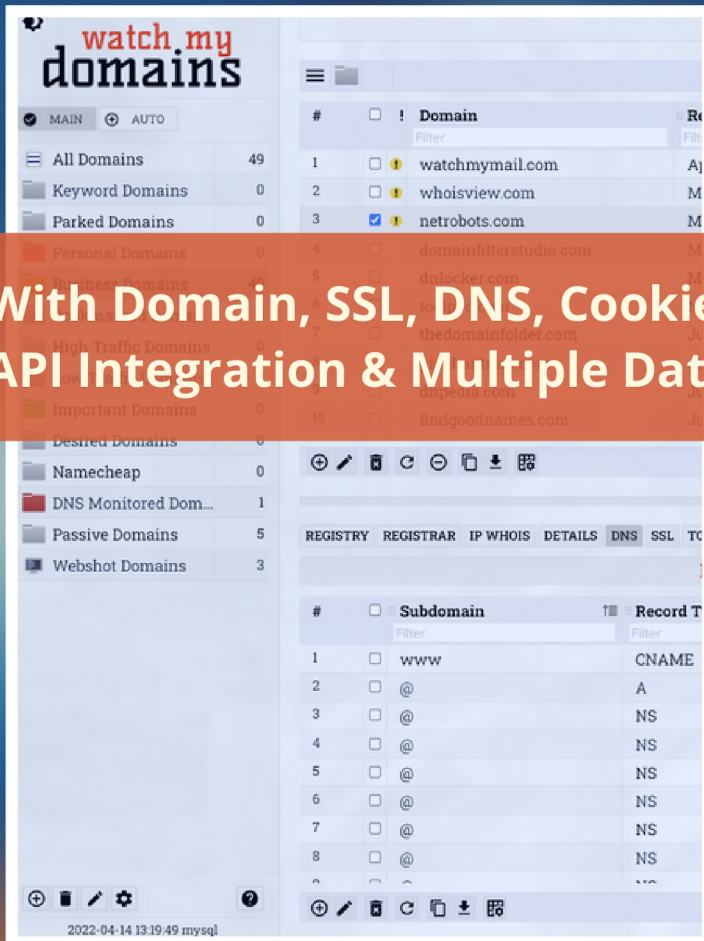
watch my domains

MAIN AUTO

All Domains 49
Keyword Domains 0
Parked Domains 0
Personal Domains 0
Business Domains 49
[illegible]
High Traffic Domains 0
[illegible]
Important Domains 0
Desired Domains 0
Namecheap 0
DNS Monitored Dom... 1
Passive Domains 5
Webshot Domains 3

2022-04-14 13:19:49 mysql

With Domain, SSL, DNS, Cookie
API Integration & Multiple Dat

| # | | ! | Domain | Re |
|---|---|---|---|---|
| | | | Filter | Fil |
| 1 | | | watchmymail.com | Ap |
| 2 | | | whoisview.com | M |
| 3 | | | netrobots.com | M |
| 4 | | | domainfilterstudio.com | M |
| 5 | | | dnlocker.com | M |
| 6 | | | to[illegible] | |
| 7 | | | thedomainfolder.com | Ju |
| 8 | | | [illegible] | |
| 9 | | | dnpedia.com | Ju |
| 10 | | | findgoodnames.com | Ju |

REGISTRY REGISTRAR IP WHOIS DETAILS DNS SSL TO

| # | | Subdomain | Record T |
|---|---|---|---|
| | | Filter | Filter |
| 1 | | www | CNAME |
| 2 | | @ | A |
| 3 | | @ | NS |
| 4 | | @ | NS |
| 5 | | @ | NS |
| 6 | | @ | NS |
| 7 | | @ | NS |
| 8 | | @ | NS |